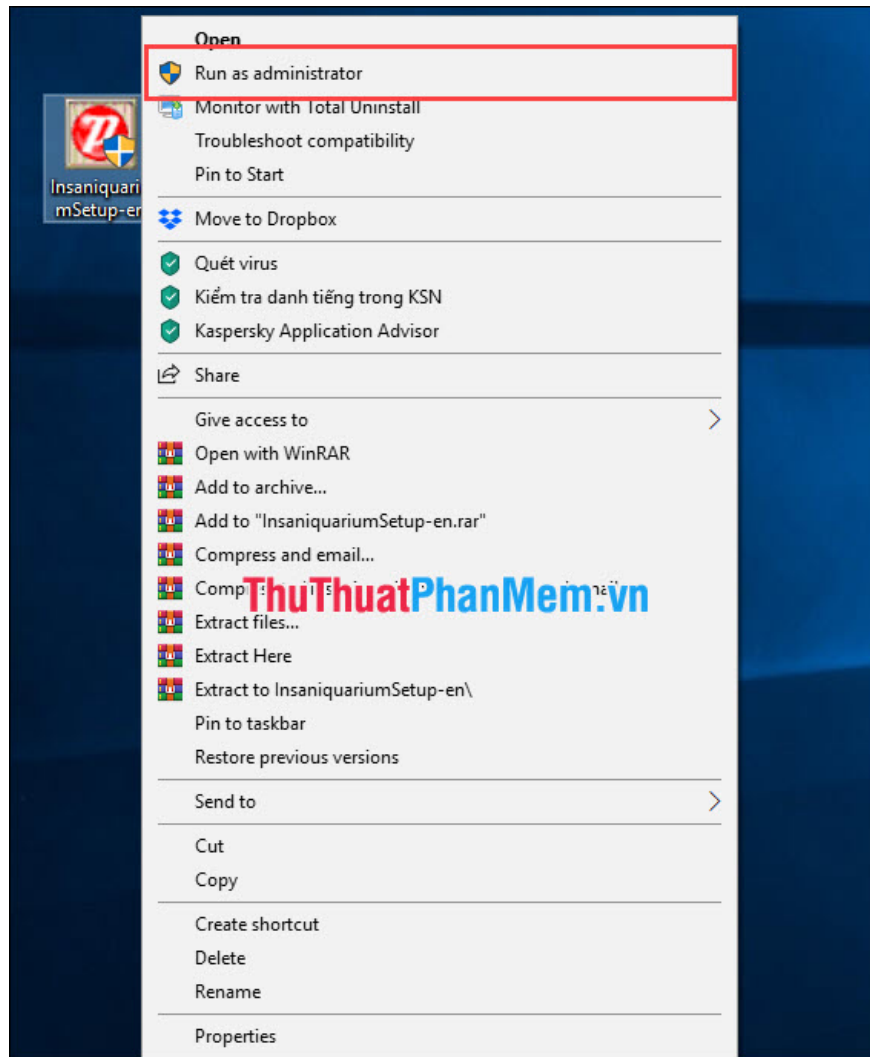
Insaniquari mSetup-en

Open
Run as administrator
Monitor with Total Uninstall
Troubleshoot compatibility
Pin to Start
Move to Dropbox
Quét virus
Kiểm tra danh tiếng trong KSN
Kaspersky Application Advisor
Share
Give access to
Open with WinRAR
Add to archive...
Add to "InsaniquariumSetup-en.rar"
Compress and email...
Comp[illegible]
ThuThuatPhanMem.vn
Extract files...
Extract Here
Extract to InsaniquariumSetup-en\
Pin to taskbar
Restore previous versions
Send to
Cut
Copy
Create shortcut
Delete
Rename
Properties